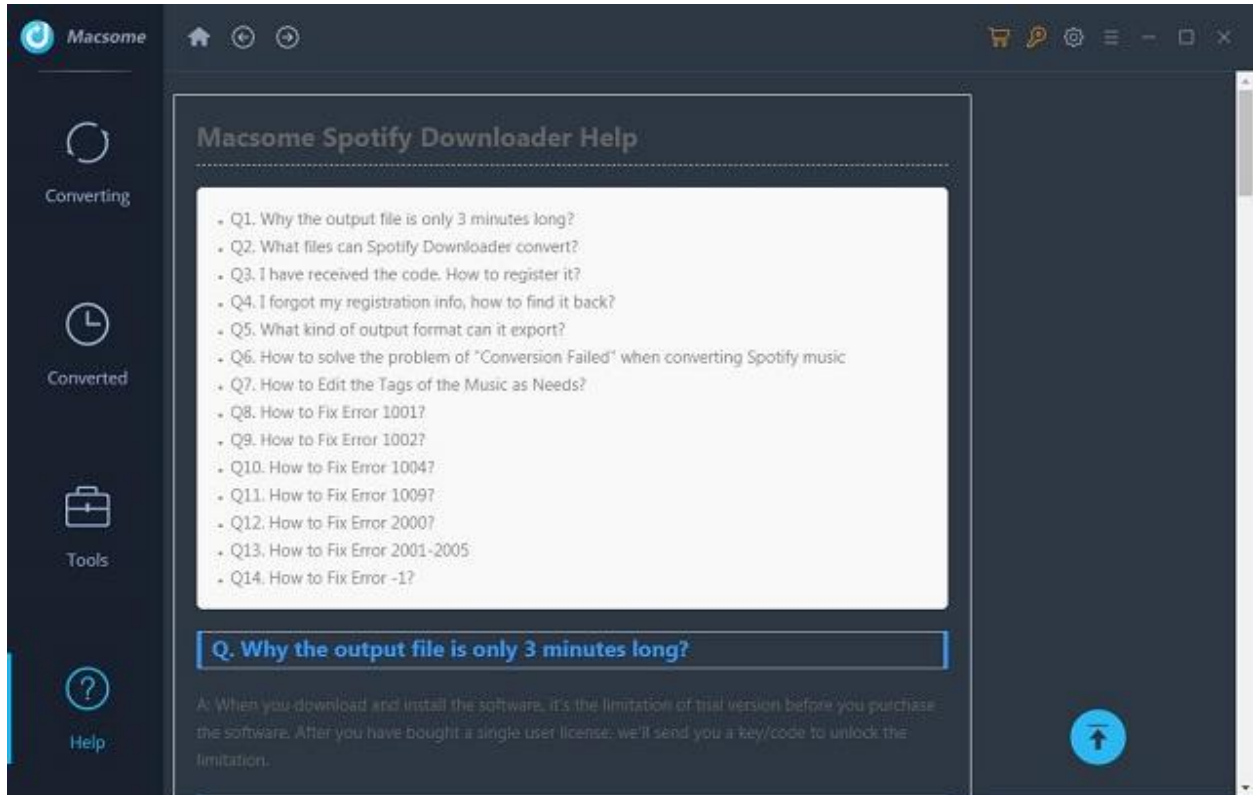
Macsome

Converting

Converted

Tools

Help

Macsome Spotify Downloader Help

- Q1. Why the output file is only 3 minutes long?
- Q2. What files can Spotify Downloader convert?
- Q3. I have received the code. How to register it?
- Q4. I forgot my registration info, how to find it back?
- Q5. What kind of output format can it export?
- Q6. How to solve the problem of "Conversion Failed" when converting Spotify music
- Q7. How to Edit the Tags of the Music as Needs?
- Q8. How to Fix Error 1001?
- Q9. How to Fix Error 1002?
- Q10. How to Fix Error 1004?
- Q11. How to Fix Error 1009?
- Q12. How to Fix Error 2000?
- Q13. How to Fix Error 2001-2005
- Q14. How to Fix Error -1?

Q. Why the output file is only 3 minutes long?

A: When you download and install the software, it's the limitation of trial version before you purchase the software. After you have bought a single user license, we'll send you a key/code to unlock the limitation.